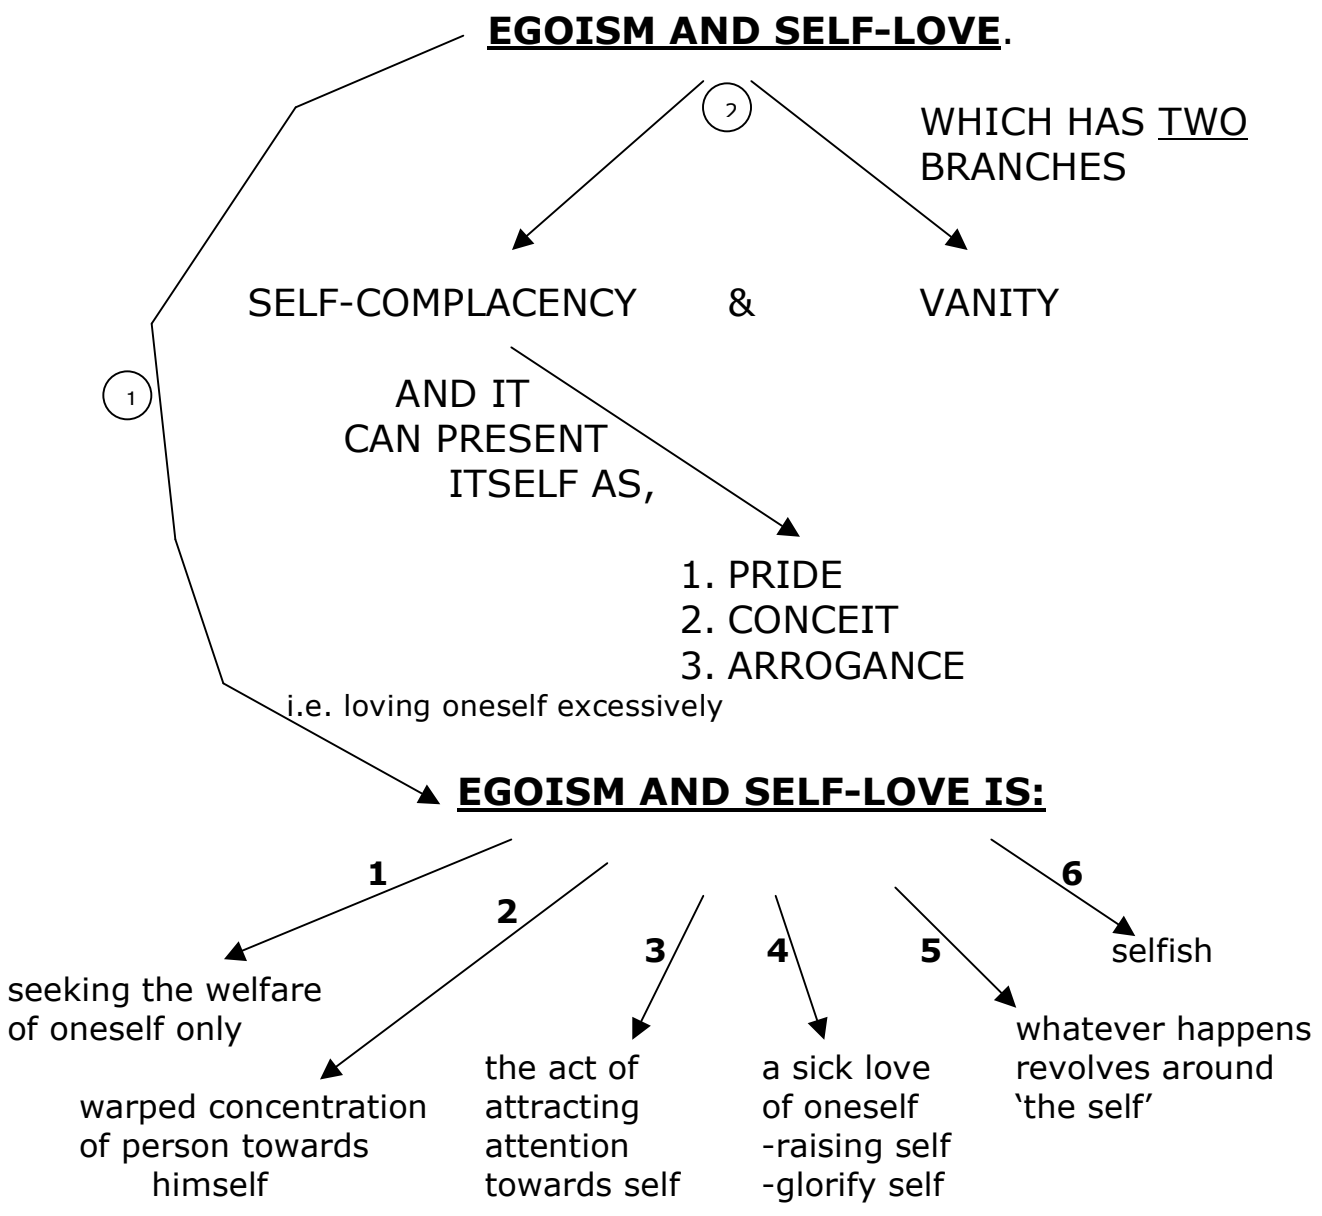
**EGOISM AND SELF-LOVE**.

2

WHICH HAS TWO BRANCHES

SELF-COMPLACENCY & VANITY

AND IT CAN PRESENT ITSELF AS,

1. PRIDE
2. CONCEIT
3. ARROGANCE

1

i.e. loving oneself excessively

**EGOISM AND SELF-LOVE IS:**

**1**
seeking the welfare of oneself only

**2**
warped concentration of person towards himself

**3**
the act of attracting attention towards self

**4**
a sick love of oneself
-raising self
-glorify self

**5**
whatever happens revolves around 'the self'

**6**
selfish